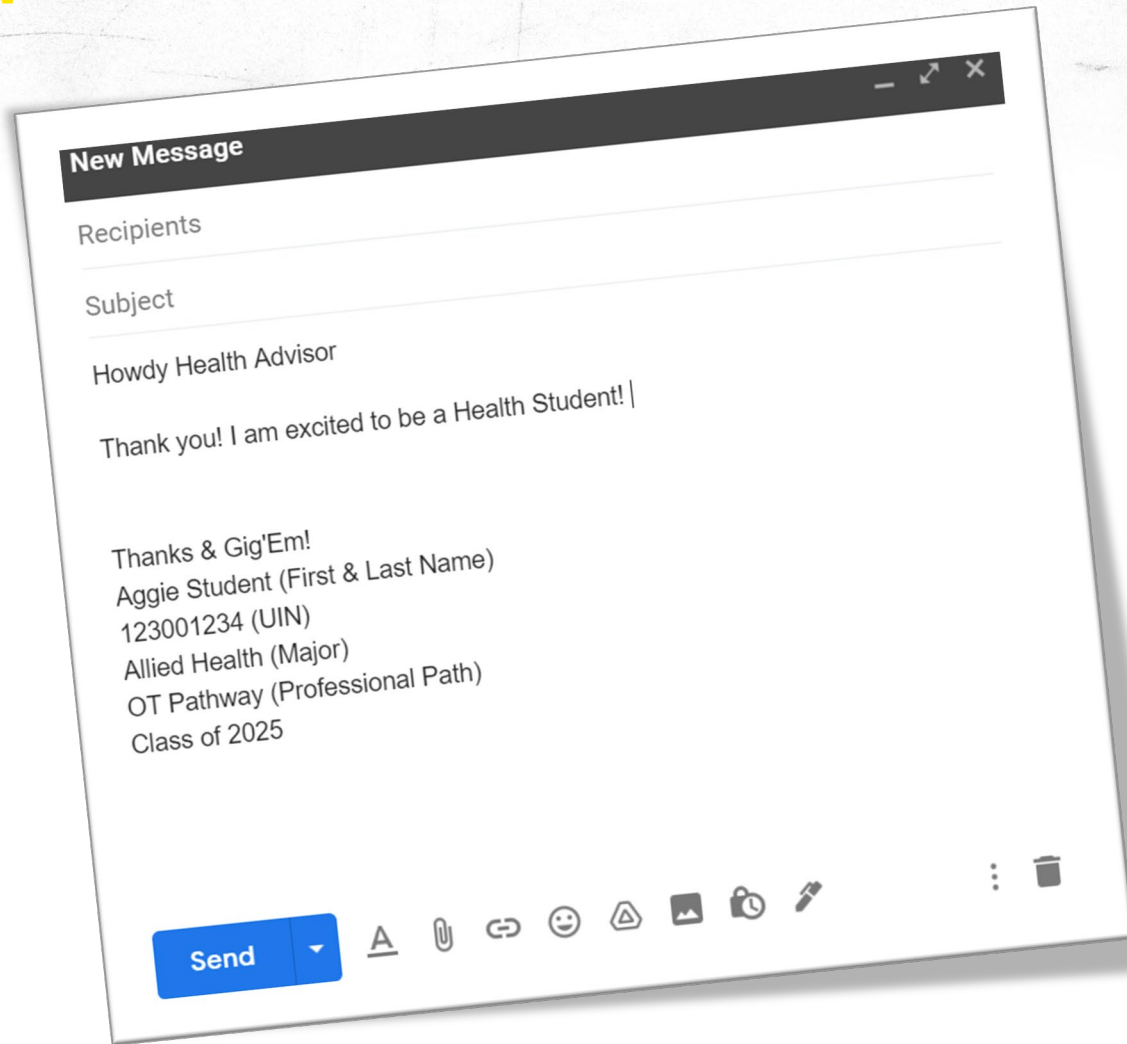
New Message

Recipients

Subject

Howdy Health Advisor

Thank you! I am excited to be a Health Student!

Thanks & Gig'Em!
Aggie Student (First & Last Name)
123001234 (UIN)
Allied Health (Major)
OT Pathway (Professional Path)
Class of 2025

Send